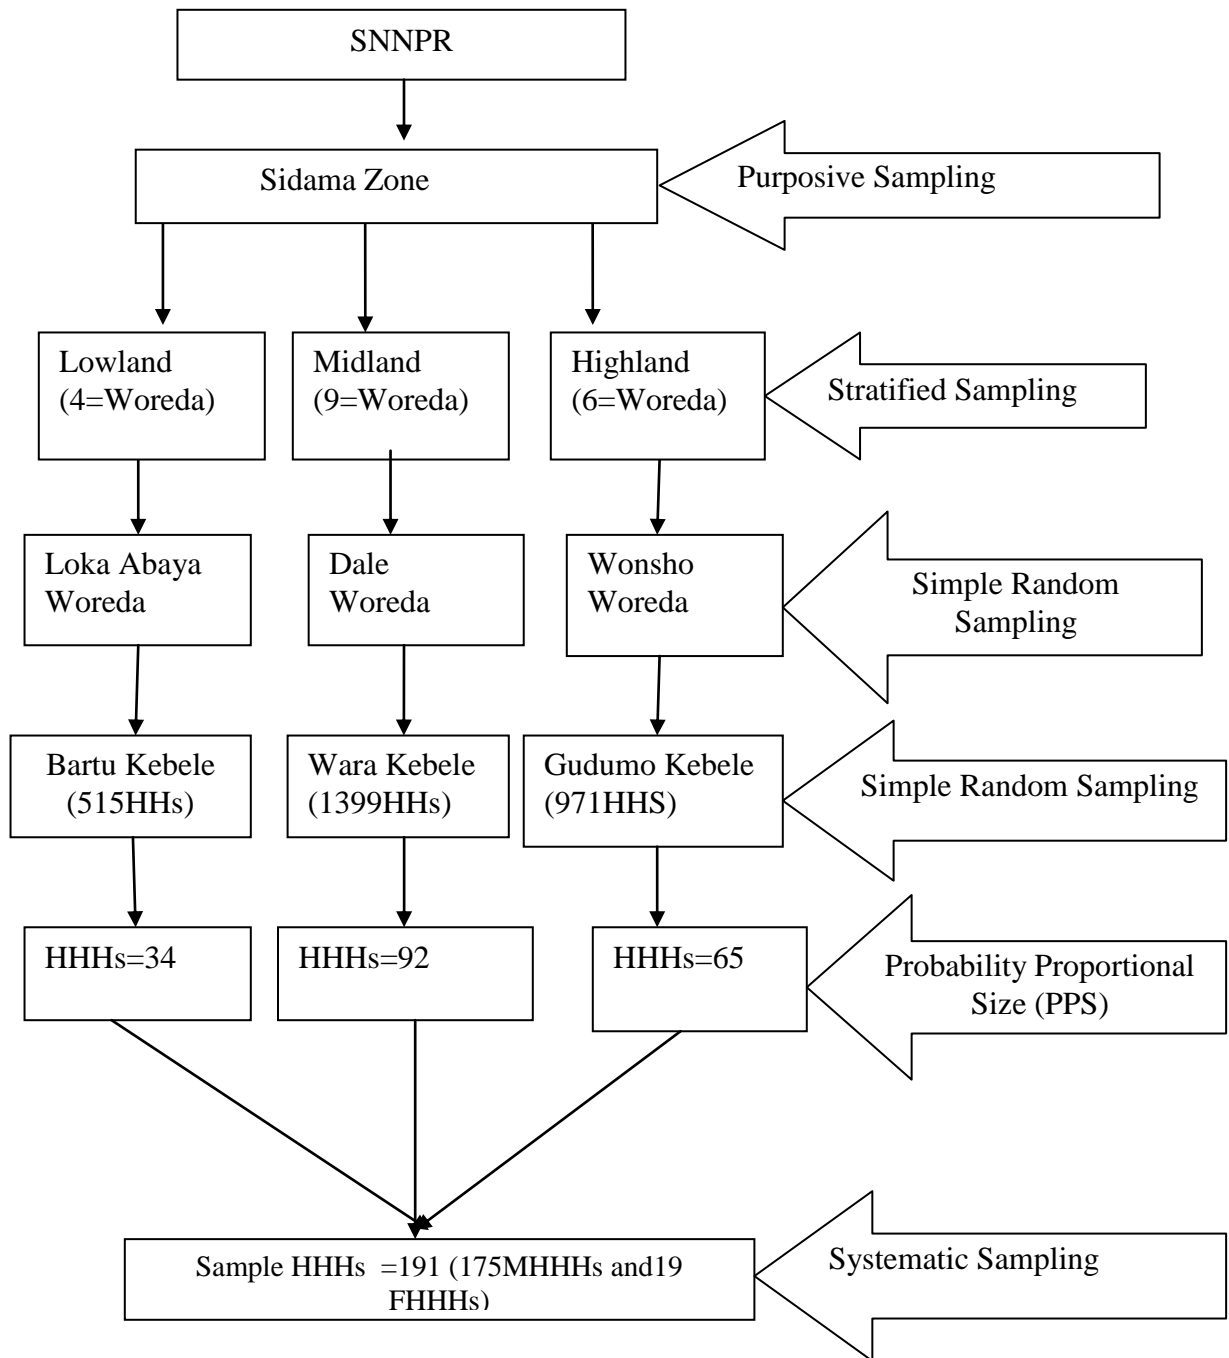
SNNPR

Sidama Zone

Purposive Sampling

Lowland (4=Woreda)

Midland (9=Woreda)

Highland (6=Woreda)

Stratified Sampling

Loka Abaya Woreda

Dale Woreda

Wonsho Woreda

Simple Random Sampling

Bartu Kebele (515HHs)

Wara Kebele (1399HHs)

Gudumo Kebele (971HHS)

Simple Random Sampling

HHHs=34

HHHs=92

HHHs=65

Probability Proportional Size (PPS)

Sample HHHs =191 (175MHHHs and19 FHHHs)

Systematic Sampling